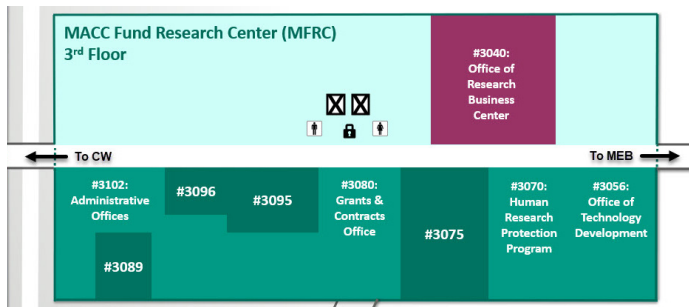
MACC Fund Research Center (MFRC)
3rd Floor

#3040: Office of Research Business Center

To CW

To MEB

#3102: Administrative Offices

#3096

#3095

#3089

#3080: Grants & Contracts Office

#3075

#3070: Human Research Protection Program

#3056: Office of Technology Development